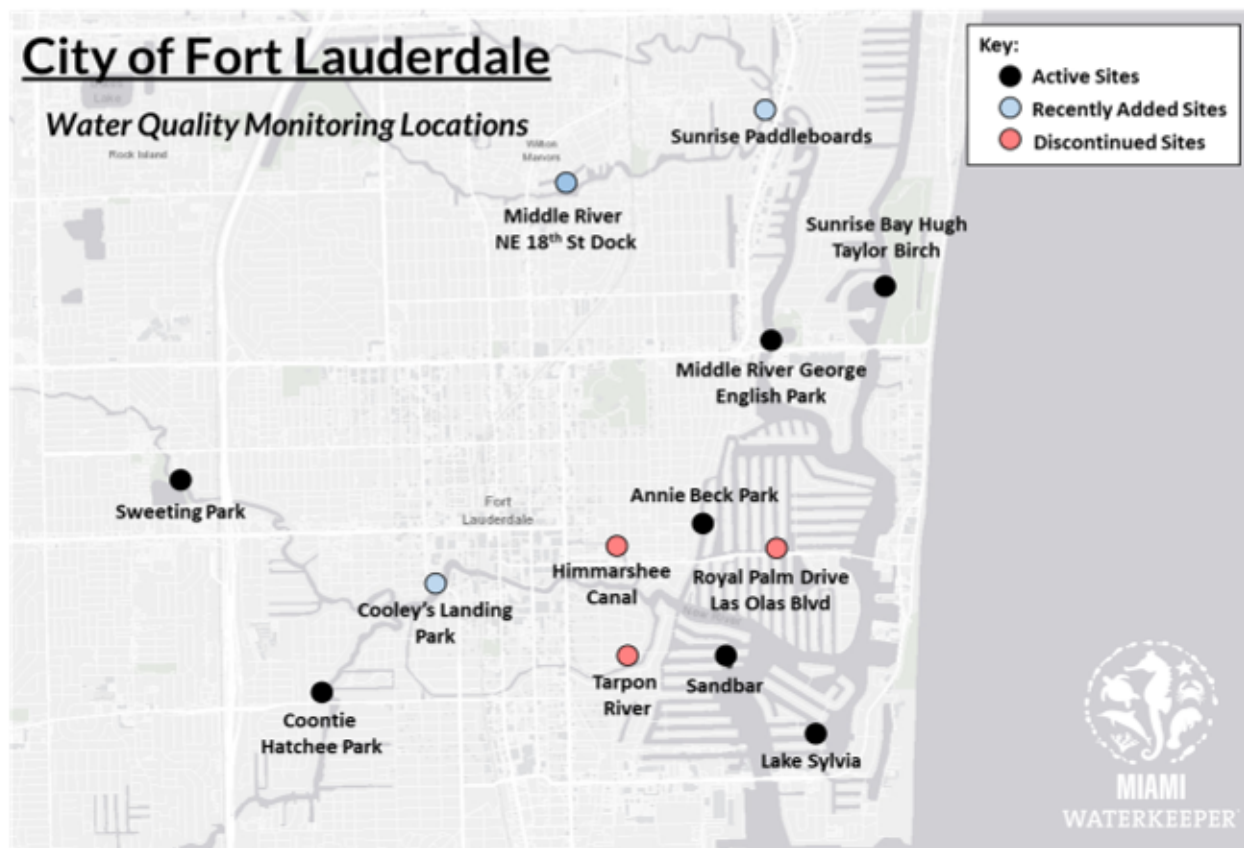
City of Fort Lauderdale

Water Quality Monitoring Locations

Key:
Active Sites
Recently Added Sites
Discontinued Sites

Rock Island

Wilton Manors

Sunrise Paddleboards

Middle River NE 18$^{th}$ St Dock

Sunrise Bay Hugh Taylor Birch

Middle River George English Park

Sweeting Park

Fort Lauderdale

Annie Beck Park

Himmarshee Canal

Royal Palm Drive Las Olas Blvd

Cooley's Landing Park

Tarpon River

Sandbar

Coontie Hatchee Park

Lake Sylvia

MIAMI WATERKEEPER